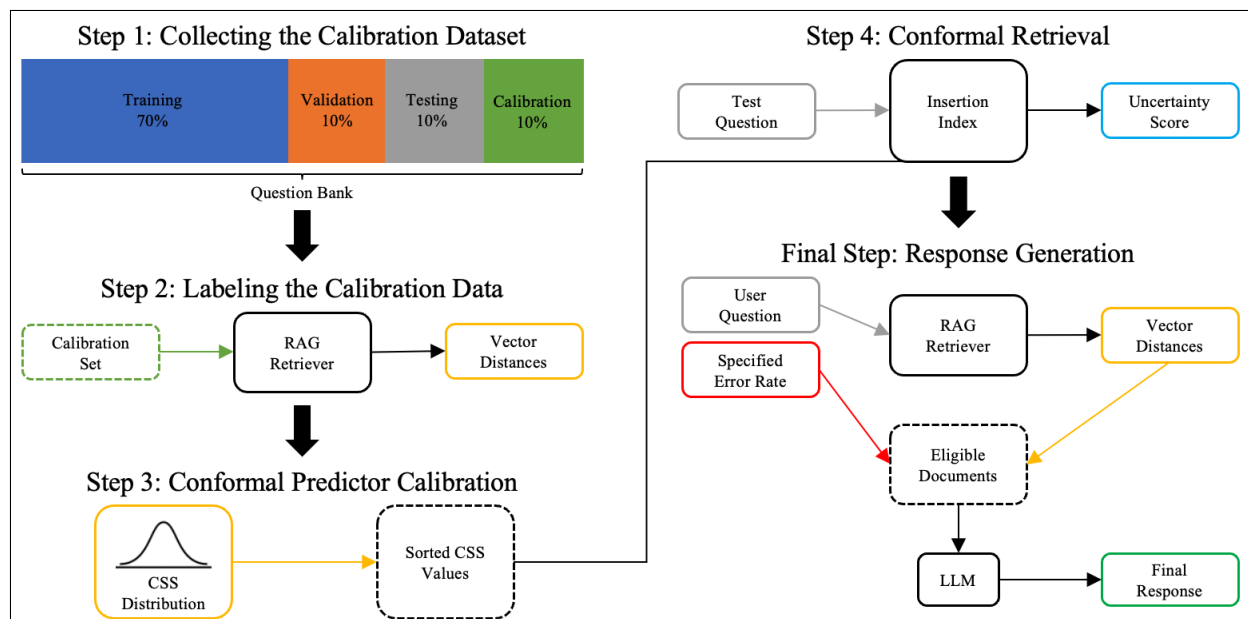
Step 1: Collecting the Calibration Dataset

Training 70%

Validation 10%

Testing 10%

Calibration 10%

Question Bank

Step 2: Labeling the Calibration Data

Calibration Set

RAG Retriever

Vector Distances

Step 3: Conformal Predictor Calibration

CSS Distribution

Sorted CSS Values

Step 4: Conformal Retrieval

Test Question

Insertion Index

Uncertainty Score

Final Step: Response Generation

User Question

RAG Retriever

Vector Distances

Specified Error Rate

Eligible Documents

LLM

Final Response